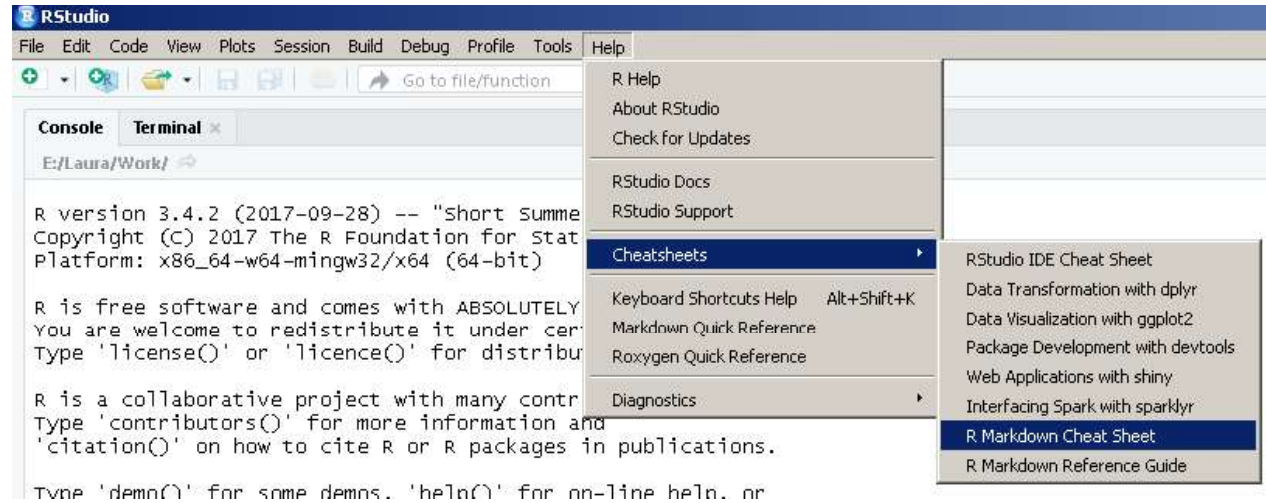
RStudio

File Edit Code View Plots Session Build Debug Profile Tools Help

Go to file/function

Console Terminal

E:/Laura/Work/

R version 3.4.2 (2017-09-28) -- "Short Summe
Copyright (C) 2017 The R Foundation for Stat
Platform: x86_64-w64-mingw32/x64 (64-bit)

R is free software and comes with ABSOLUTELY
You are welcome to redistribute it under cer
Type 'license()' or 'licence()' for distribu

R is a collaborative project with many contr
Type 'contributors()' for more information and
'citation()' on how to cite R or R packages in publications.

Type 'demo()' for some demos, 'help()' for on-line help, or

R Help
About RStudio
Check for Updates
RStudio Docs
RStudio Support
Cheatsheets
Keyboard Shortcuts Help Alt+Shift+K
Markdown Quick Reference
Roxygen Quick Reference
Diagnostics

RStudio IDE Cheat Sheet
Data Transformation with dplyr
Data Visualization with ggplot2
Package Development with devtools
Web Applications with shiny
Interfacing Spark with sparklyr
R Markdown Cheat Sheet
R Markdown Reference Guide